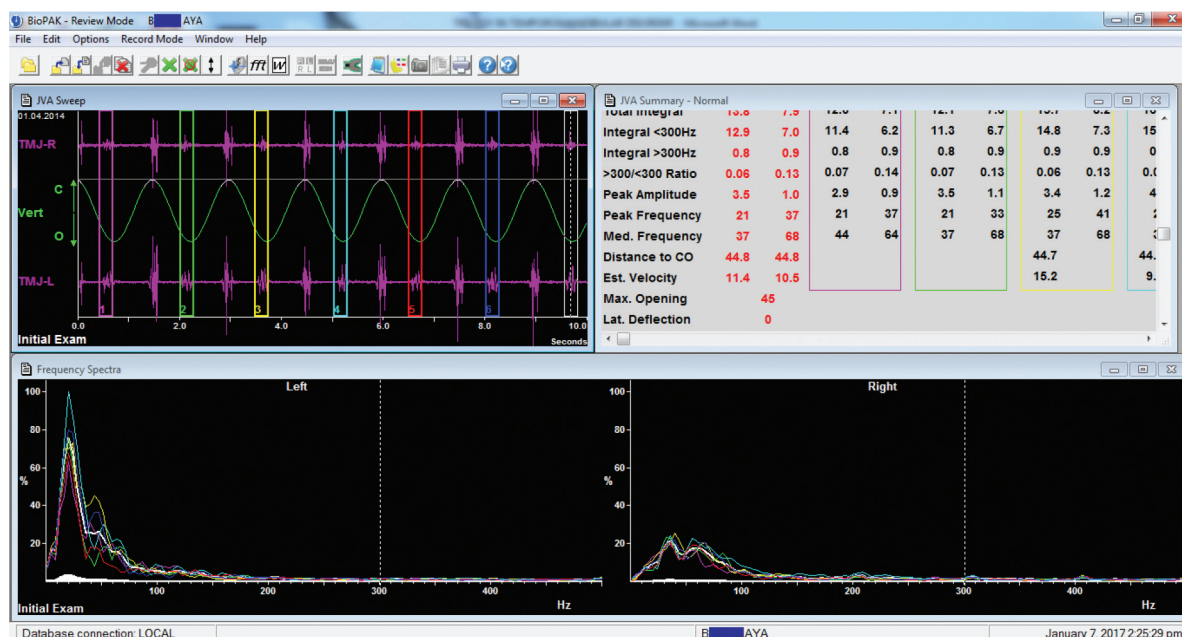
BioPAK - Review Mode B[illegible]AYA

File Edit Options Record Mode Window Help

JVA Sweep

01.04.2014

TMJ-R

C

Vert

O

TMJ-L

1 2 3 4 5 6

0.0 2.0 4.0 6.0 8.0 10.0

Initial Exam

Seconds

JVA Summary - Normal

| | | | | | | | | | |
|---|---|---|---|---|---|---|---|---|---|
| Total Integral | 13.8 | 7.9 | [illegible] | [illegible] | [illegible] | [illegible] | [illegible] | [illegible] | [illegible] |
| Integral <300Hz | 12.9 | 7.0 | 11.4 | 6.2 | 11.3 | 6.7 | 14.8 | 7.3 | 15 |
| Integral >300Hz | 0.8 | 0.9 | 0.8 | 0.9 | 0.8 | 0.9 | 0.9 | 0.9 | 0 |
| >300/<300 Ratio | 0.06 | 0.13 | 0.07 | 0.14 | 0.07 | 0.13 | 0.06 | 0.13 | 0.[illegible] |
| Peak Amplitude | 3.5 | 1.0 | 2.9 | 0.9 | 3.5 | 1.1 | 3.4 | 1.2 | 4 |
| Peak Frequency | 21 | 37 | 21 | 37 | 21 | 33 | 25 | 41 | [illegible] |
| Med. Frequency | 37 | 68 | 44 | 64 | 37 | 68 | 37 | 68 | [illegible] |
| Distance to CO | 44.8 | 44.8 | | | | | 44.7 | | 44. |
| Est. Velocity | 11.4 | 10.5 | | | | | 15.2 | | 9. |
| Max. Opening | | 45 | | | | | | | |
| Lat. Deflection | | 0 | | | | | | | |

Frequency Spectra

Left

100
80
60
%
40
20

100 200 300 400

Hz

Initial Exam

Right

100
80
60
%
40
20

100 200 300 400

Hz

Database connection: LOCAL

B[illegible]AYA

January 7, 2017 2:25:29 pm